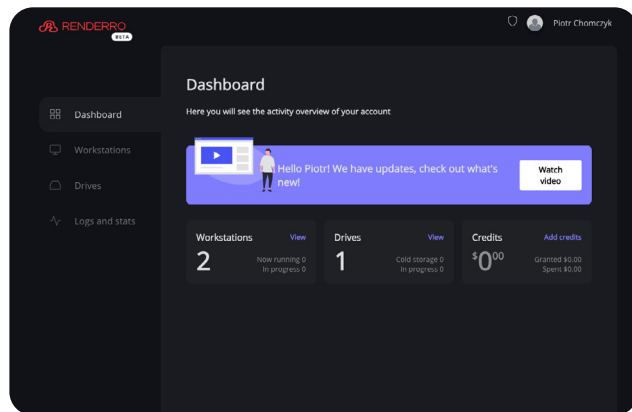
RENDERRO BETA

Piotr Chomczyk

Dashboard

Workstations

Drives

Logs and stats

Dashboard

Here you will see the activity overview of your account

Hello Piotr! We have updates, check out what's new!

Watch video

Workstations View
2
Now running 0
In progress 0

Drives View
1
Cold storage 0
In progress 0

Credits Add credits
$0^{00}$
Granted $0.00
Spent $0.00